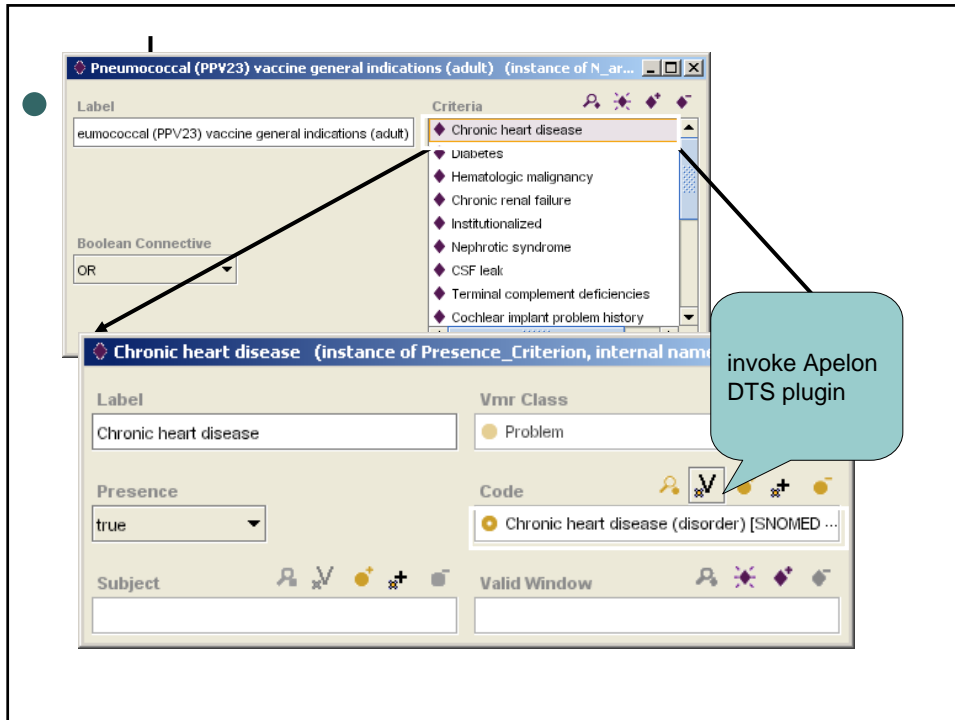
Pneumococcal (PPV23) vaccine general indications (adult) (instance of N_ar...

Label

eumococcal (PPV23) vaccine general indications (adult)

Criteria

Chronic heart disease
Diabetes
Hematologic malignancy
Chronic renal failure
Institutionalized
Nephrotic syndrome
CSF leak
Terminal complement deficiencies
Cochlear implant problem history

Boolean Connective

OR

Chronic heart disease (instance of Presence_Criterion, internal name

Label

Chronic heart disease

Vmr Class

Problem

Presence

true

Code

Chronic heart disease (disorder) [SNOMED ...

Subject

Valid Window

invoke Apelon DTS plugin